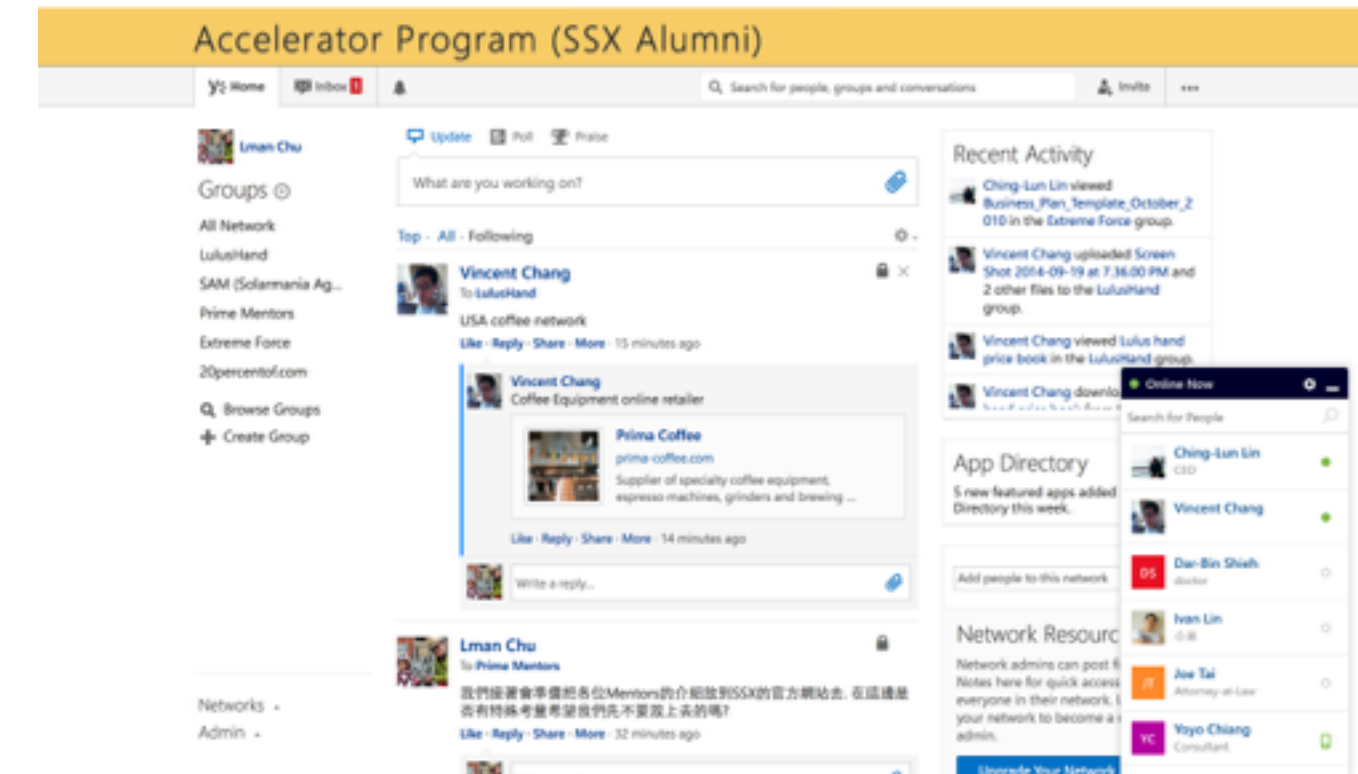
Accelerator Program (SSX Alumni)

Home Inbox 1 Search for people, groups and conversations Invite ...

Lman Chu

Groups

All Network
LulusHand
SAM (Solarmania Ag...
Prime Mentors
Extreme Force
20percentof.com

Browse Groups
Create Group

Networks
Admin

Update Poll Praise

What are you working on?

Top · All · Following

Vincent Chang
To LulusHand
USA coffee network
Like · Reply · Share · More · 15 minutes ago

Vincent Chang
Coffee Equipment online retailer

Prima Coffee
prima-coffee.com
Supplier of specialty coffee equipment, espresso machines, grinders and brewing ...

Like · Reply · Share · More · 14 minutes ago

Write a reply...

Lman Chu
To Prime Mentors
我們接著會準備把各位Mentors的介紹放到SSX的官方網站去, 在這邊是否有特殊考量希望我們先不要放上去的嗎?
Like · Reply · Share · More · 32 minutes ago

Recent Activity

Ching-Lun Lin viewed Business_Plan_Template_October_2010 in the Extreme Force group.

Vincent Chang uploaded Screen Shot 2014-09-19 at 7.36.00 PM and 2 other files to the LulusHand group.

Vincent Chang viewed Lulus hand price book in the LulusHand group.

Vincent Chang downlo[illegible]

App Directory
5 new featured apps added Directory this week.

Add people to this network

Network Resourc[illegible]
Network admins can post fi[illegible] Notes here for quick access everyone in their network. your network to become a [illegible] admin.

Upgrade Your Network

Online Now
Search for People
Ching-Lun Lin
CEO
Vincent Chang
DS Dar-Bin Shieh
doctor
Ivan Lin
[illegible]
JT Joe Tai
Attorney-at-Law
YC Yoyo Chiang
Consultant